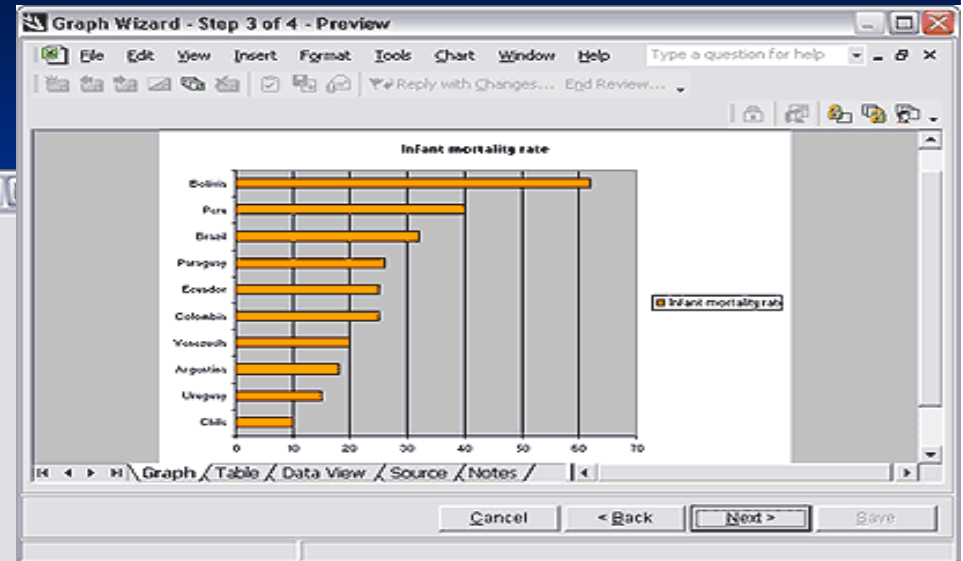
Graph Wizard - Step 3 of 4 - Preview

File Edit View Insert Format Tools Chart Window Help Type a question for help

Reply with Changes... End Review...

Infant mortality rate

Bolivia
Peru
Brazil
Paraguay
Ecuador
Colombia
Venezuela
Argentina
Uruguay
Chile

0 10 20 30 40 50 60 70

Infant mortality rate

Graph Table Data View Source Notes

Cancel < Back Next > Save